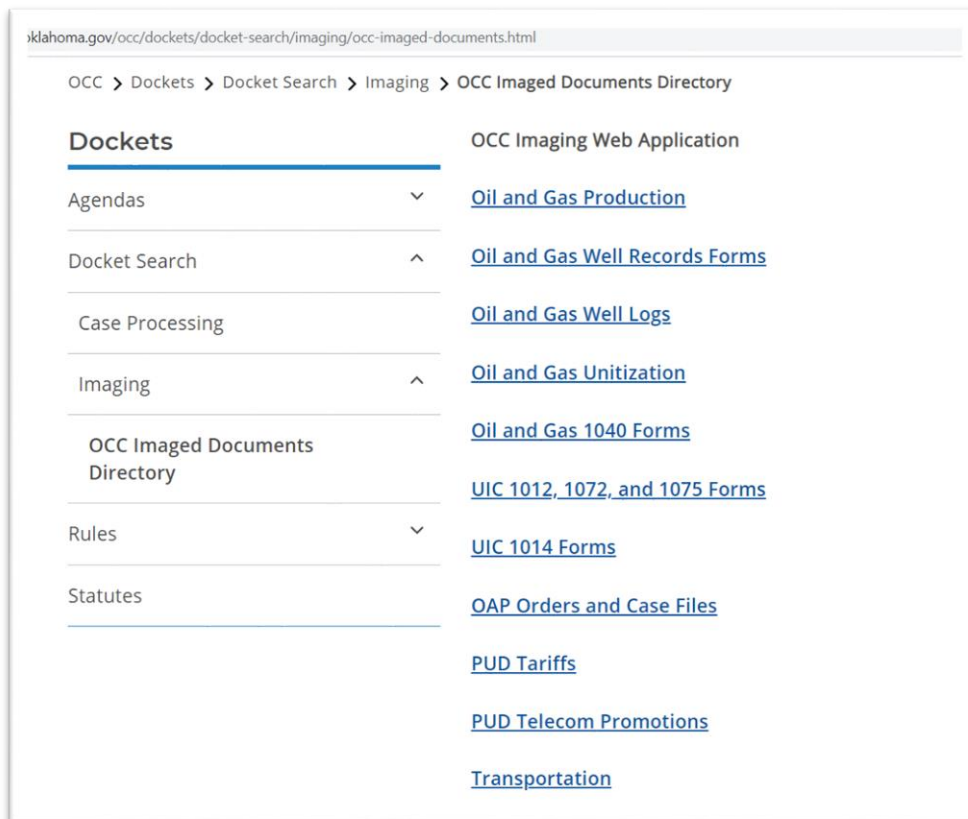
›klahoma.gov/occ/dockets/docket-search/imaging/occ-imaged-documents.html

OCC > Dockets > Docket Search > Imaging > OCC Imaged Documents Directory

Dockets

Agendas

Docket Search

Case Processing

Imaging

OCC Imaged Documents Directory

Rules

Statutes

OCC Imaging Web Application

Oil and Gas Production

Oil and Gas Well Records Forms

Oil and Gas Well Logs

Oil and Gas Unitization

Oil and Gas 1040 Forms

UIC 1012, 1072, and 1075 Forms

UIC 1014 Forms

OAP Orders and Case Files

PUD Tariffs

PUD Telecom Promotions

Transportation